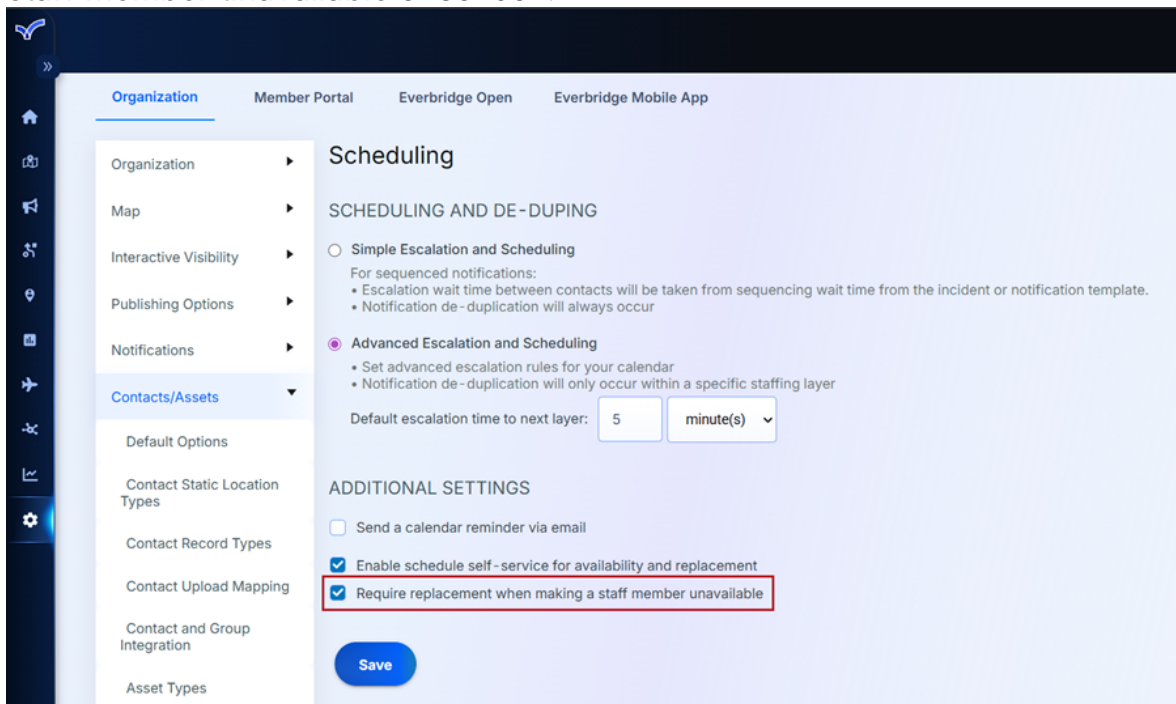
Organization Member Portal Everbridge Open Everbridge Mobile App

Organization
Map
Interactive Visibility
Publishing Options
Notifications
Contacts/Assets
Default Options
Contact Static Location Types
Contact Record Types
Contact Upload Mapping
Contact and Group Integration
Asset Types

Scheduling

SCHEDULING AND DE-DUPING

Simple Escalation and Scheduling
For sequenced notifications:
• Escalation wait time between contacts will be taken from sequencing wait time from the incident or notification template.
• Notification de-duplication will always occur

Advanced Escalation and Scheduling
• Set advanced escalation rules for your calendar
• Notification de-duplication will only occur within a specific staffing layer

Default escalation time to next layer: 5 minute(s)

ADDITIONAL SETTINGS

Send a calendar reminder via email

Enable schedule self-service for availability and replacement

Require replacement when making a staff member unavailable

Save